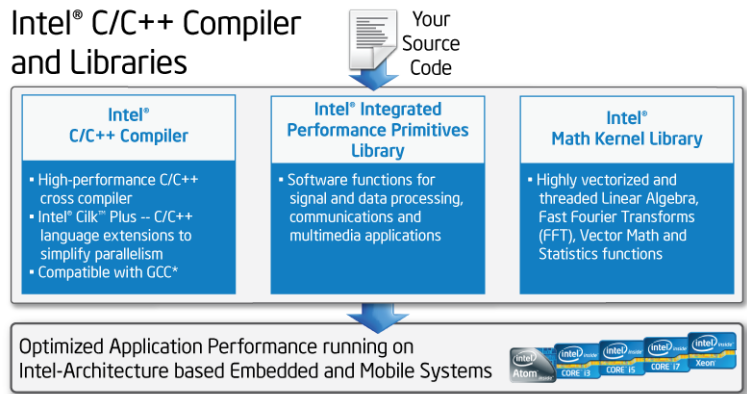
Intel® C/C++ Compiler and Libraries

Your Source Code

Intel® C/C++ Compiler

▪ High-performance C/C++ cross compiler
▪ Intel® Cilk™ Plus -- C/C++ language extensions to simplify parallelism
▪ Compatible with GCC*

Intel® Integrated Performance Primitives Library

▪ Software functions for signal and data processing, communications and multimedia applications

Intel® Math Kernel Library

▪ Highly vectorized and threaded Linear Algebra, Fast Fourier Transforms (FFT), Vector Math and Statistics functions

Optimized Application Performance running on Intel-Architecture based Embedded and Mobile Systems

intel inside Atom
intel inside CORE i3
intel inside CORE i5
intel inside CORE i7
intel inside Xeon